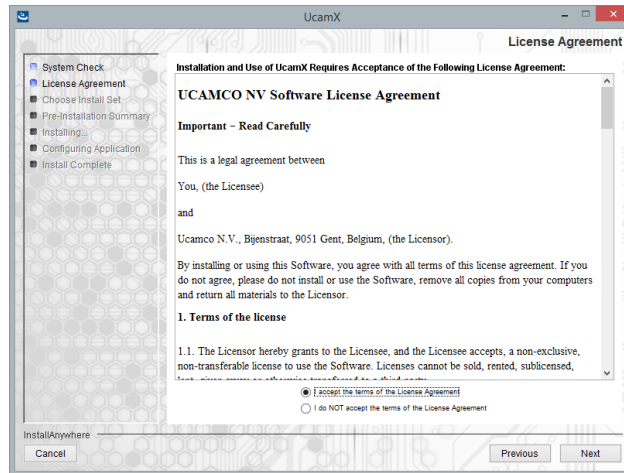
UcamX

License Agreement

System Check
License Agreement
Choose Install Set
Pre-Installation Summary
Installing...
Configuring Application
Install Complete

Installation and Use of UcamX Requires Acceptance of the Following License Agreement:

UCAMCO NV Software License Agreement

Important - Read Carefully

This is a legal agreement between

You, (the Licensee)

and

Ucamco N.V., Bijenstraat, 9051 Gent, Belgium, (the Licensor).

By installing or using this Software, you agree with all terms of this license agreement. If you do not agree, please do not install or use the Software, remove all copies from your computers and return all materials to the Licensor.

1. Terms of the license

1.1. The Licensor hereby grants to the Licensee, and the Licensee accepts, a non-exclusive, non-transferable license to use the Software. Licenses cannot be sold, rented, sublicensed, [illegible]

I accept the terms of the License Agreement
I do NOT accept the terms of the License Agreement

InstallAnywhere
Cancel
Previous
Next